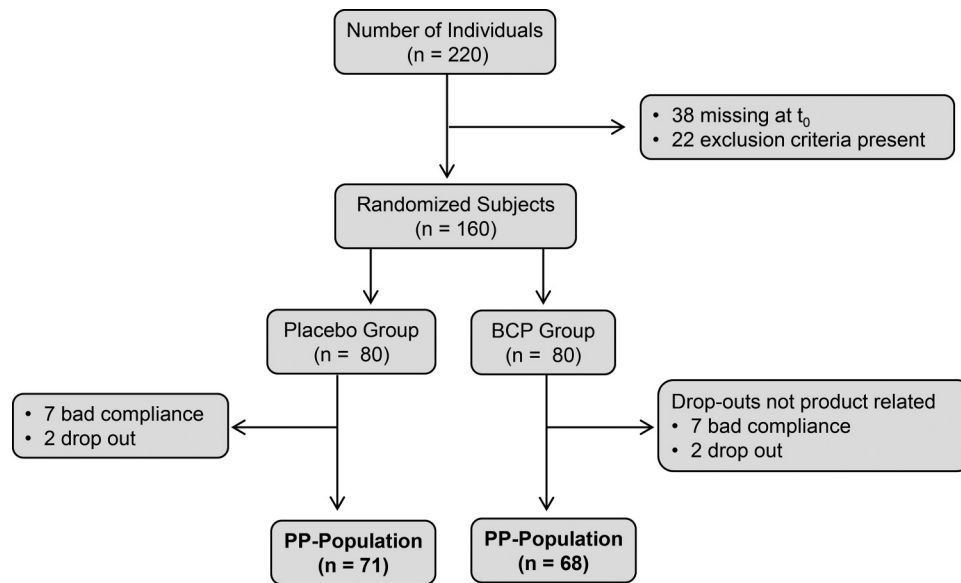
Number of Individuals
(n = 220)

• 38 missing at $t_0$
• 22 exclusion criteria present

Randomized Subjects
(n = 160)

Placebo Group
(n = 80)

BCP Group
(n = 80)

• 7 bad compliance
• 2 drop out

Drop-outs not product related
• 7 bad compliance
• 2 drop out

PP-Population
(n = 71)

PP-Population
(n = 68)